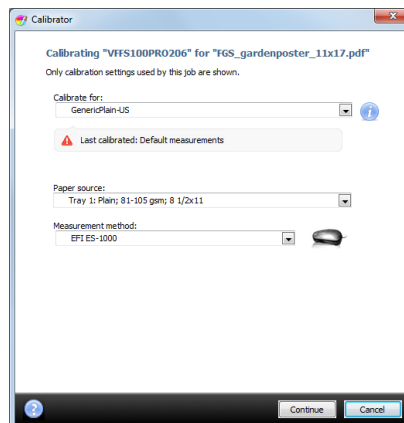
Calibrator

Calibrating "VFFS100PRO206" for "FGS_gardenposter_11x17.pdf"

Only calibration settings used by this job are shown.

Calibrate for:

GenericPlain-US

Last calibrated: Default measurements

Paper source:

Tray 1: Plain; 81-105 gsm; 8 1/2x11

Measurement method:

EFI ES-1000

Continue

Cancel